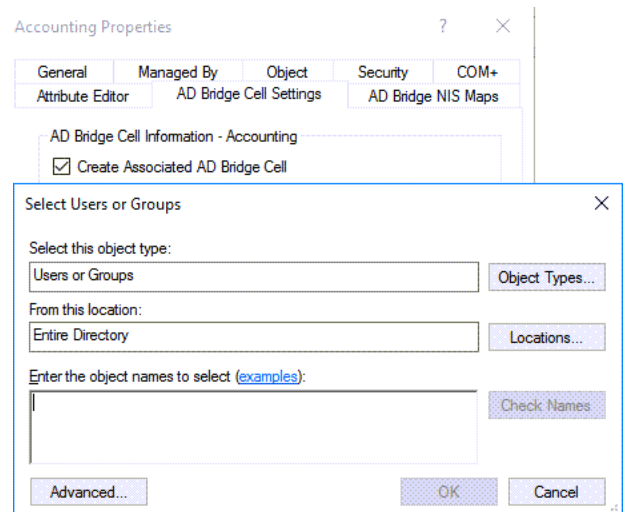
Accounting Properties ? ×

General | Managed By | Object | Security | COM+
Attribute Editor | AD Bridge Cell Settings | AD Bridge NIS Maps

AD Bridge Cell Information - Accounting

☑ Create Associated AD Bridge Cell

Select Users or Groups ×

Select this object type:

Users or Groups

Object Types...

From this location:

Entire Directory

Locations...

Enter the object names to select (examples):

Check Names

Advanced...

OK

Cancel